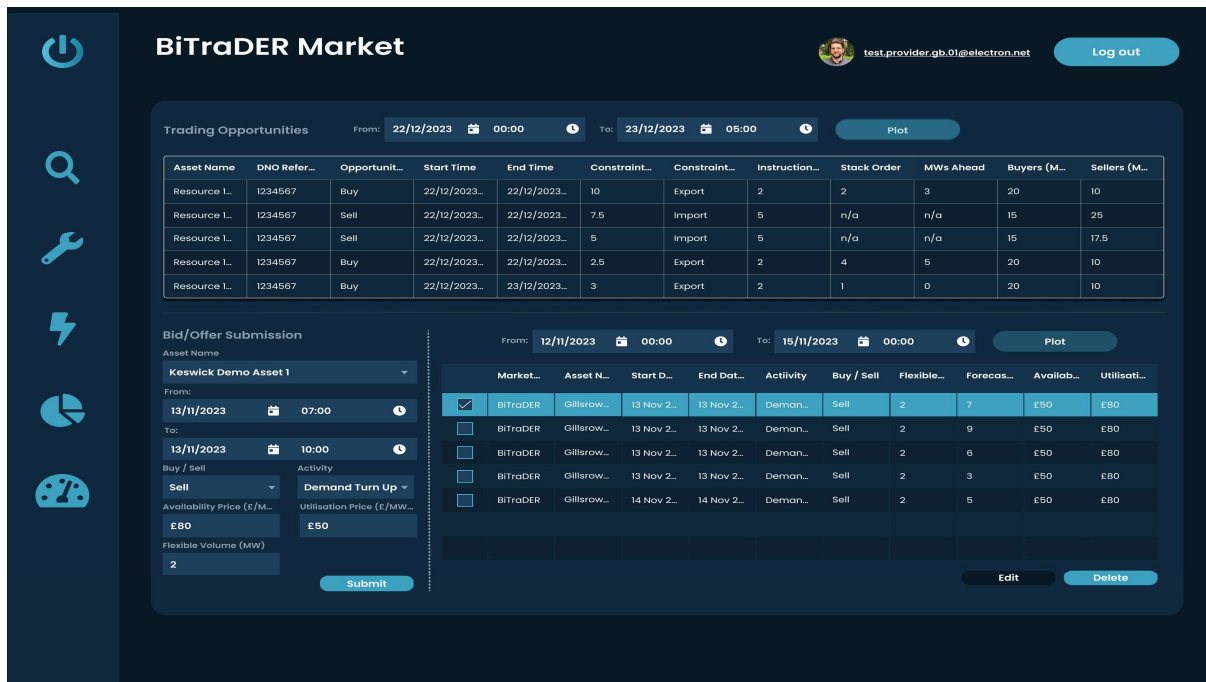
BiTraDER Market

test.provider.gb.01@electron.net

Log out

Trading Opportunities

From: 22/12/2023 00:00

To: 23/12/2023 05:00

Plot

| Asset Name | DNO Refer... | Opportunit... | Start Time | End Time | Constraint... | Constraint... | Instruction... | Stack Order | MWs Ahead | Buyers (M... | Sellers (M... |
|---|---|---|---|---|---|---|---|---|---|---|---|
| Resource 1... | 1234567 | Buy | 22/12/2023... | 22/12/2023... | 10 | Export | 2 | 2 | 3 | 20 | 10 |
| Resource 1... | 1234567 | Sell | 22/12/2023... | 22/12/2023... | 7.5 | Import | 5 | n/a | n/a | 15 | 25 |
| Resource 1... | 1234567 | Sell | 22/12/2023... | 22/12/2023... | 5 | Import | 5 | n/a | n/a | 15 | 17.5 |
| Resource 1... | 1234567 | Buy | 22/12/2023... | 22/12/2023... | 2.5 | Export | 2 | 4 | 5 | 20 | 10 |
| Resource 1... | 1234567 | Buy | 22/12/2023... | 23/12/2023... | 3 | Export | 2 | 1 | 0 | 20 | 10 |

Bid/Offer Submission

Asset Name

Keswick Demo Asset 1

From:

13/11/2023 07:00

To:

13/11/2023 10:00

Buy / Sell

Sell

Activity

Demand Turn Up

Availability Price (£/M...

£80

Utilisation Price (£/MW...

£50

Flexible Volume (MW)

2

Submit

From: 12/11/2023 00:00

To: 15/11/2023 00:00

Plot

| | Market... | Asset N... | Start D... | End Dat... | Activity | Buy / Sell | Flexible... | Forecas... | Availab... | Utilisati... |
|---|---|---|---|---|---|---|---|---|---|---|
| ☑ | BiTraDER | Gillsrow... | 13 Nov 2... | 13 Nov 2... | Deman... | Sell | 2 | 7 | £50 | £80 |
| ☐ | BiTraDER | Gillsrow... | 13 Nov 2... | 13 Nov 2... | Deman... | Sell | 2 | 9 | £50 | £80 |
| ☐ | BiTraDER | Gillsrow... | 13 Nov 2... | 13 Nov 2... | Deman... | Sell | 2 | 6 | £50 | £80 |
| ☐ | BiTraDER | Gillsrow... | 13 Nov 2... | 13 Nov 2... | Deman... | Sell | 2 | 3 | £50 | £80 |
| ☐ | BiTraDER | Gillsrow... | 14 Nov 2... | 14 Nov 2... | Deman... | Sell | 2 | 5 | £50 | £80 |

Edit

Delete